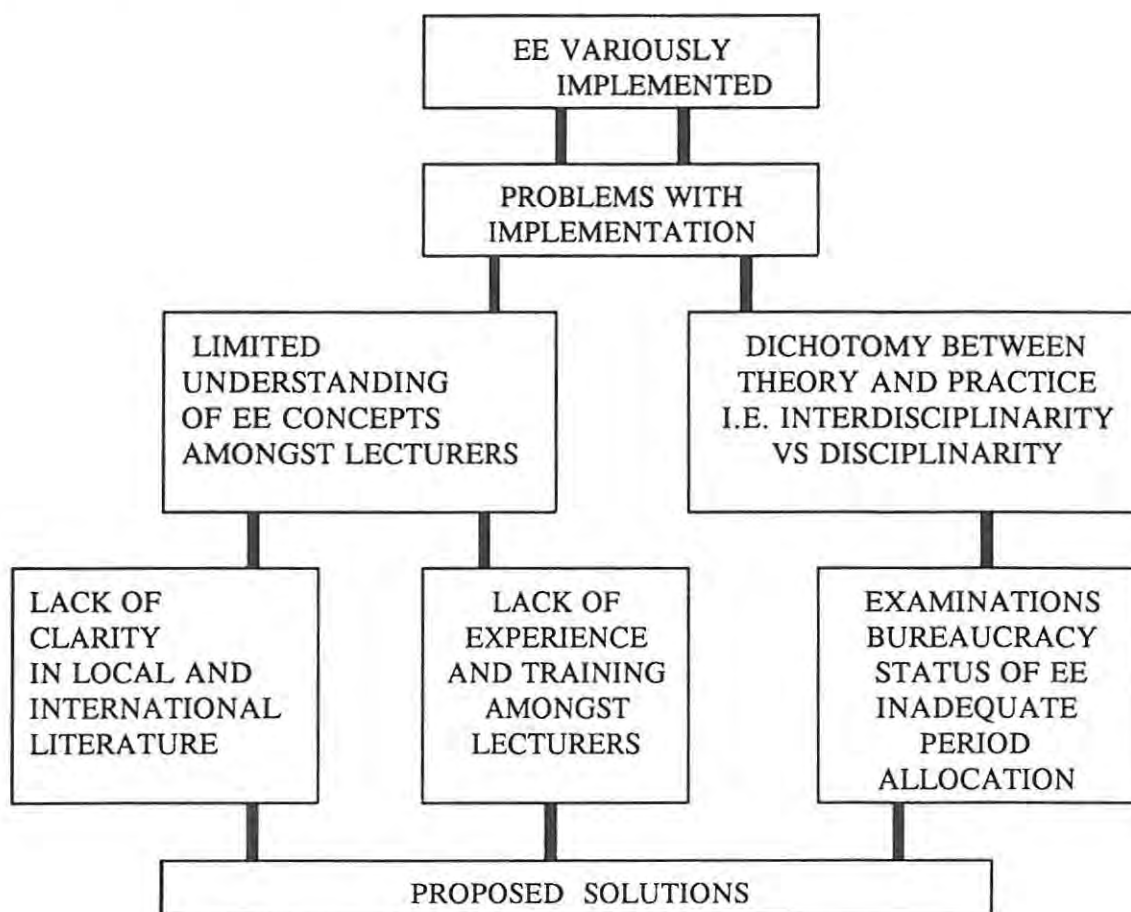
EE VARIOUSLY IMPLEMENTED

PROBLEMS WITH IMPLEMENTATION

LIMITED UNDERSTANDING OF EE CONCEPTS AMONGST LECTURERS

DICHOTOMY BETWEEN THEORY AND PRACTICE I.E. INTERDISCIPLINARITY VS DISCIPLINARITY

LACK OF CLARITY IN LOCAL AND INTERNATIONAL LITERATURE

LACK OF EXPERIENCE AND TRAINING AMONGST LECTURERS

EXAMINATIONS BUREAUCRACY STATUS OF EE INADEQUATE PERIOD ALLOCATION

PROPOSED SOLUTIONS